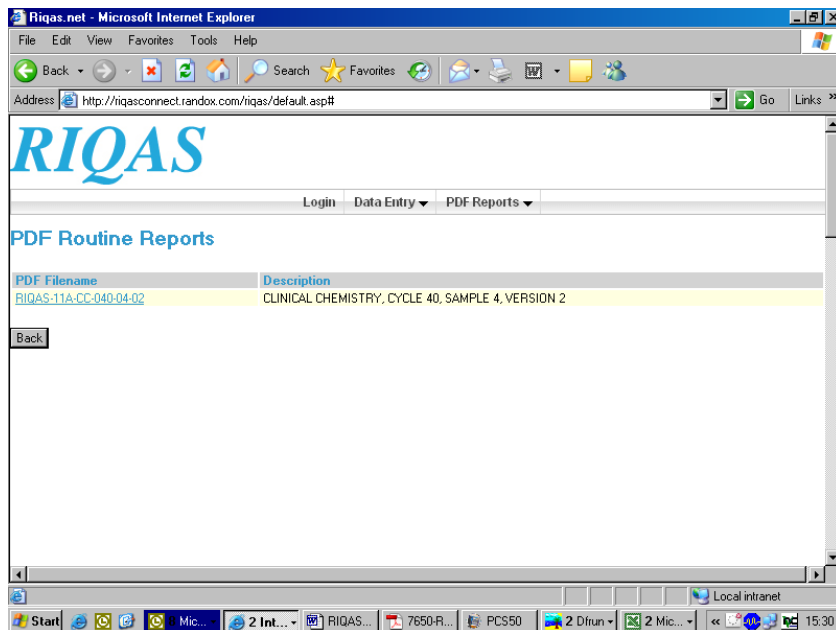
Riqas.net - Microsoft Internet Explorer

File Edit View Favorites Tools Help

Back Search Favorites

Address http://riqasconnect.randox.com/riqas/default.asp# Go Links »

RIQAS

Login Data Entry PDF Reports

PDF Routine Reports

| PDF Filename | Description |
|---|---|
| RIQAS-11A-CC-040-04-02 | CLINICAL CHEMISTRY, CYCLE 40, SAMPLE 4, VERSION 2 |

Back

Local intranet

Start Mic... 2 Int... RIQAS... 7650-R... PCS50 2 Dfrun 2 Mic... « 15:30